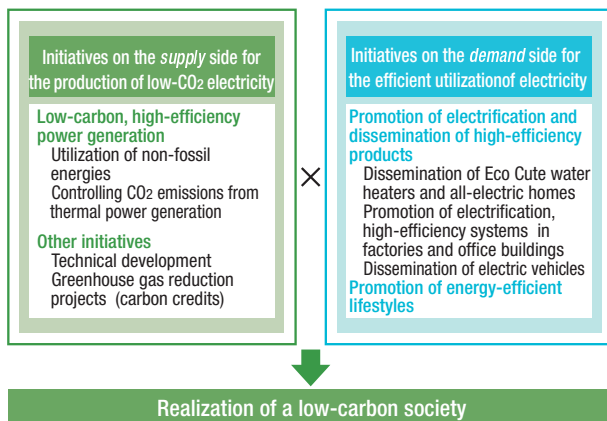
Initiatives on the *supply* side for the production of low-$CO_2$ electricity

Low-carbon, high-efficiency power generation
Utilization of non-fossil energies
Controlling $CO_2$ emissions from thermal power generation

Other initiatives
Technical development
Greenhouse gas reduction projects (carbon credits)

×

Initiatives on the *demand* side for the efficient utilizationof electricity

Promotion of electrification and dissemination of high-efficiency products
Dissemination of Eco Cute water heaters and all-electric homes
Promotion of electrification, high-efficiency systems in factories and office buildings
Dissemination of electric vehicles
Promotion of energy-efficient lifestyles

Realization of a low-carbon society